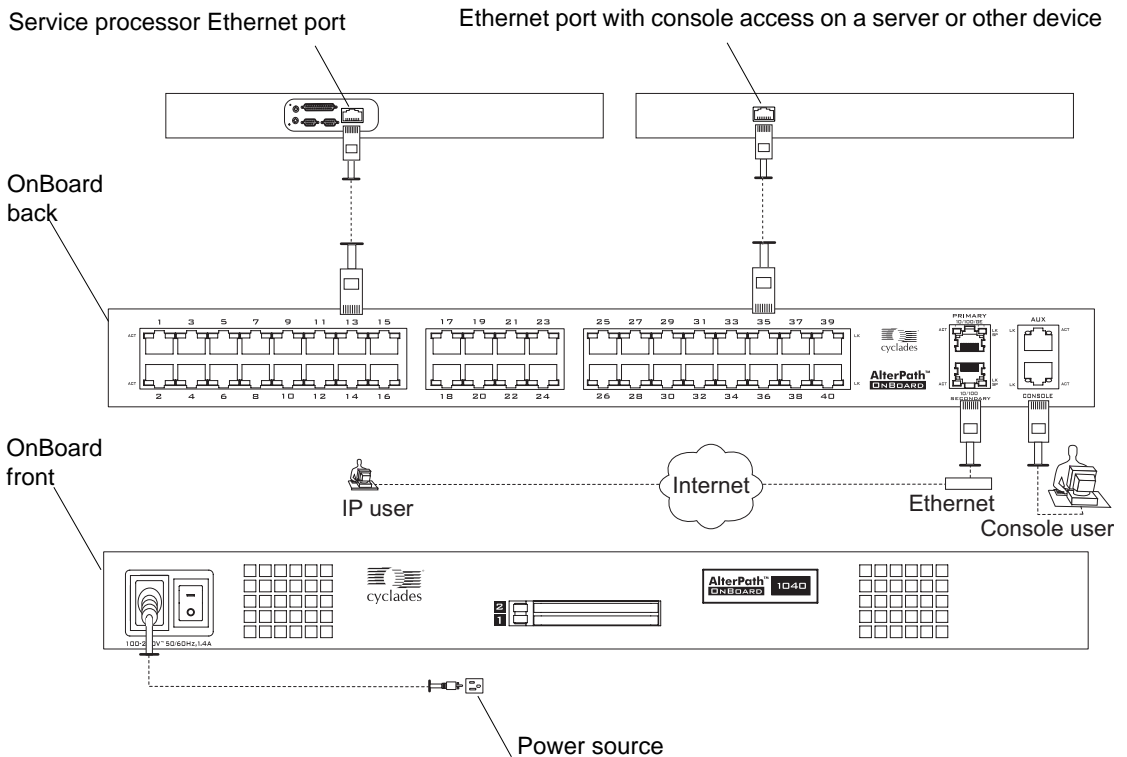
Service processor Ethernet port

Ethernet port with console access on a server or other device

OnBoard back

1 3 5 7 9 11 13 15

2 4 6 8 10 12 14 16

17 19 21 23

18 20 22 24

25 27 29 31 33 35 37 39

26 28 30 32 34 36 38 40

ACT

ACT

LK

PRIMARY 10/100/BT

SECONDARY 10/100

AUX

CONSOLE

LK ACT

LK ACT

cyclades

AlterPath™ OnBoard

OnBoard front

IP user

Internet

Ethernet

Console user

cyclades

AlterPath™ OnBoard 1040

2
1

100-2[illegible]V~ 50/60Hz,1.4A

Power source